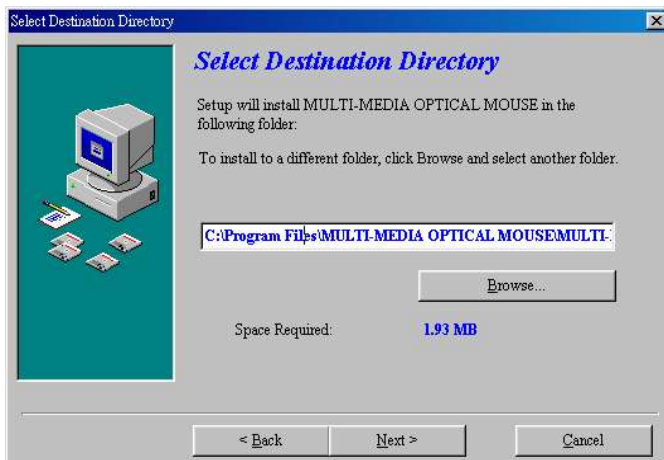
Select Destination Directory

Select Destination Directory

Setup will install MULTI-MEDIA OPTICAL MOUSE in the following folder:

To install to a different folder, click Browse and select another folder.

C:\Program Files\MULTI-MEDIA OPTICAL MOUSE\MULTI-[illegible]

Browse...

Space Required: 1.93 MB

< Back

Next >

Cancel